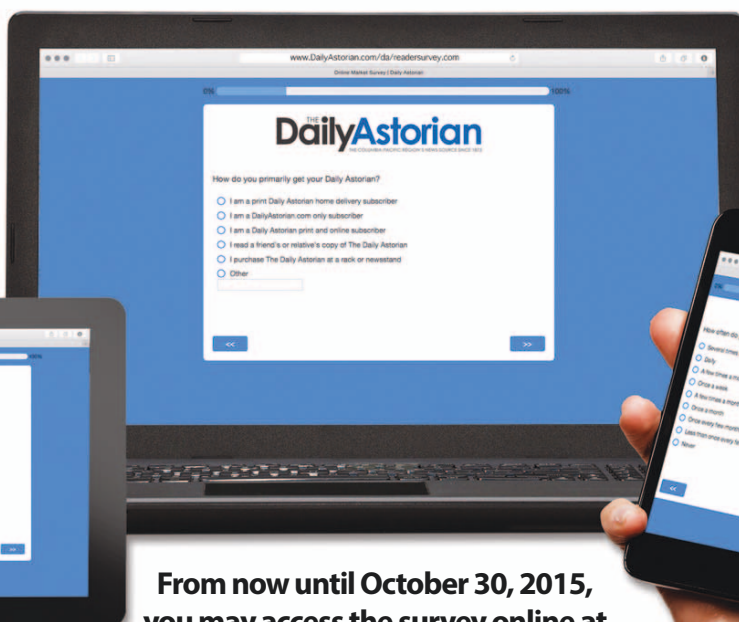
www.DailyAstorian.com/da/readersurvey.com

Online Market Survey | Daily Astorian

0%

100%

THE DailyAstorian

THE COLUMBIA-PACIFIC REGION'S NEWS SOURCE SINCE 1873

How do you primarily get your Daily Astorian?

I am a print Daily Astorian home delivery subscriber

I am a DailyAstorian.com only subscriber

I am a Daily Astorian print and online subscriber

I read a friend's or relative's copy of The Daily Astorian

I purchase The Daily Astorian at a rack or newsstand

Other

<<

>>

100%

>>

0%

How often do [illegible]

Several times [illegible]

Daily

A few times a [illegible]

Once a week

A few times a month

Once a month

Once every few month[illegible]

Less than once every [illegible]

Never

<<

From now until October 30, 2015,

you may access the survey online at